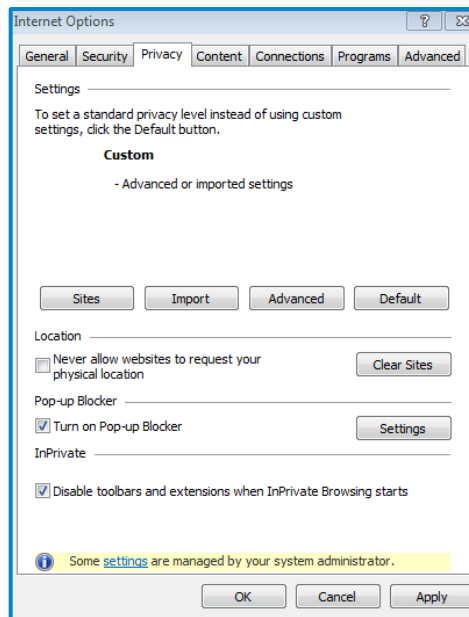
Internet Options

?

General | Security | Privacy | Content | Connections | Programs | Advanced

Settings

To set a standard privacy level instead of using custom settings, click the Default button.

Custom

- Advanced or imported settings

Sites | Import | Advanced | Default

Location

Never allow websites to request your physical location

Clear Sites

Pop-up Blocker

Turn on Pop-up Blocker

Settings

InPrivate

Disable toolbars and extensions when InPrivate Browsing starts

Some settings are managed by your system administrator.

OK | Cancel | Apply